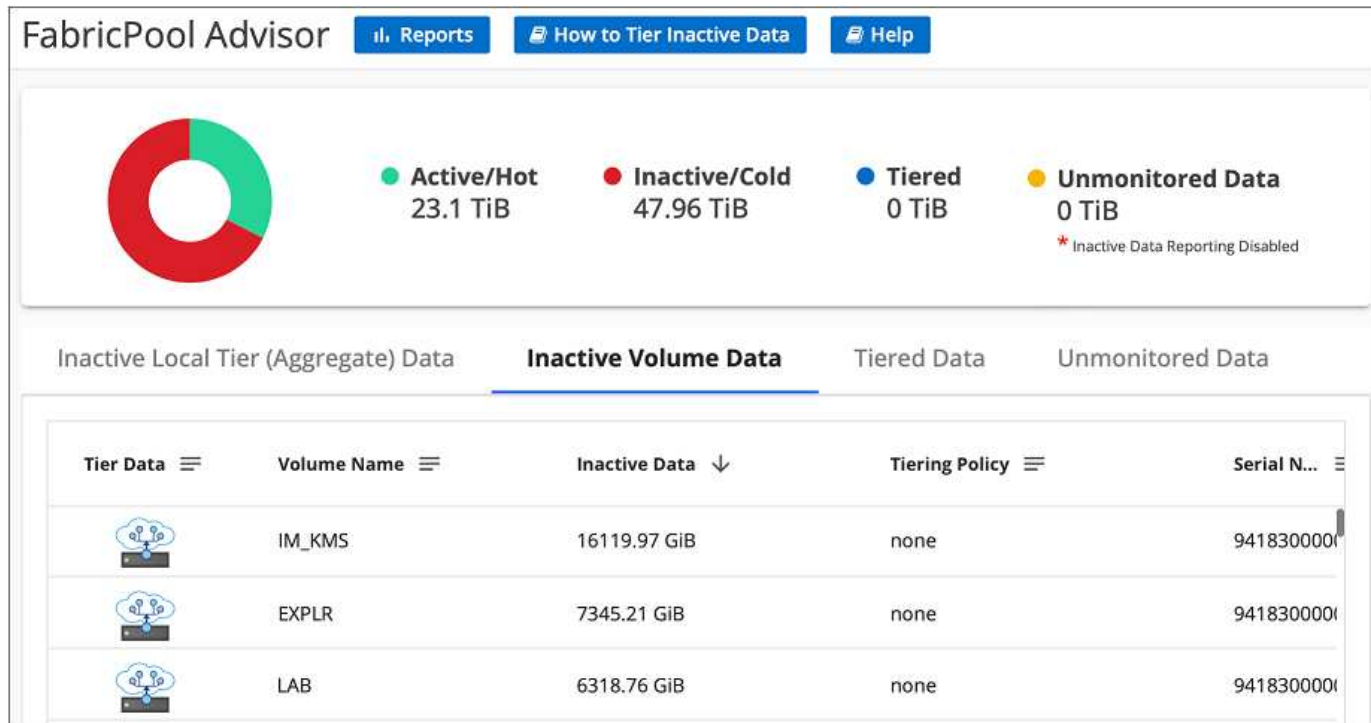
FabricPool Advisor

Reports

How to Tier Inactive Data

Help

Active/Hot
23.1 TiB

Inactive/Cold
47.96 TiB

Tiered
0 TiB

Unmonitored Data
0 TiB
* Inactive Data Reporting Disabled

Inactive Local Tier (Aggregate) Data

Inactive Volume Data

Tiered Data

Unmonitored Data

| Tier Data | Volume Name | Inactive Data | Tiering Policy | Serial N... |
|---|---|---|---|---|
| | IM_KMS | 16119.97 GiB | none | 9418300000 |
| | EXPLR | 7345.21 GiB | none | 9418300000 |
| | LAB | 6318.76 GiB | none | 9418300000 |